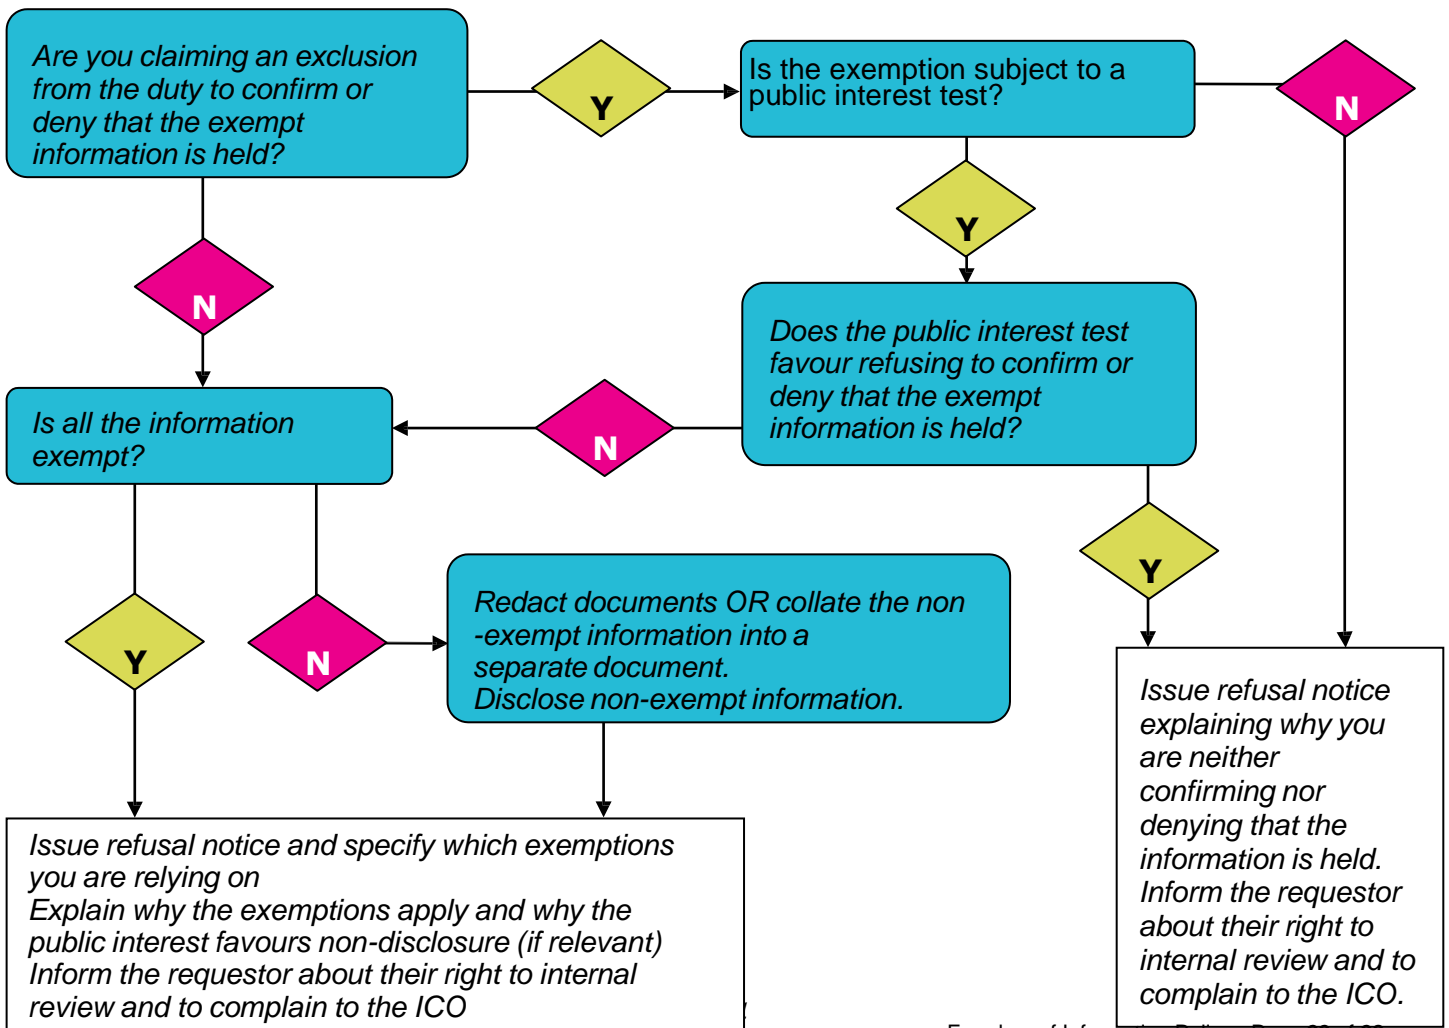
Are you claiming an exclusion from the duty to confirm or deny that the exempt information is held?

Y

Is the exemption subject to a public interest test?

N

Y

N

Does the public interest test favour refusing to confirm or deny that the exempt information is held?

Is all the information exempt?

N

Y

Y

N

Redact documents OR collate the non-exempt information into a separate document.
Disclose non-exempt information.

Issue refusal notice explaining why you are neither confirming nor denying that the information is held.
Inform the requestor about their right to internal review and to complain to the ICO.

Issue refusal notice and specify which exemptions you are relying on
Explain why the exemptions apply and why the public interest favours non-disclosure (if relevant)
Inform the requestor about their right to internal review and to complain to the ICO

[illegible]